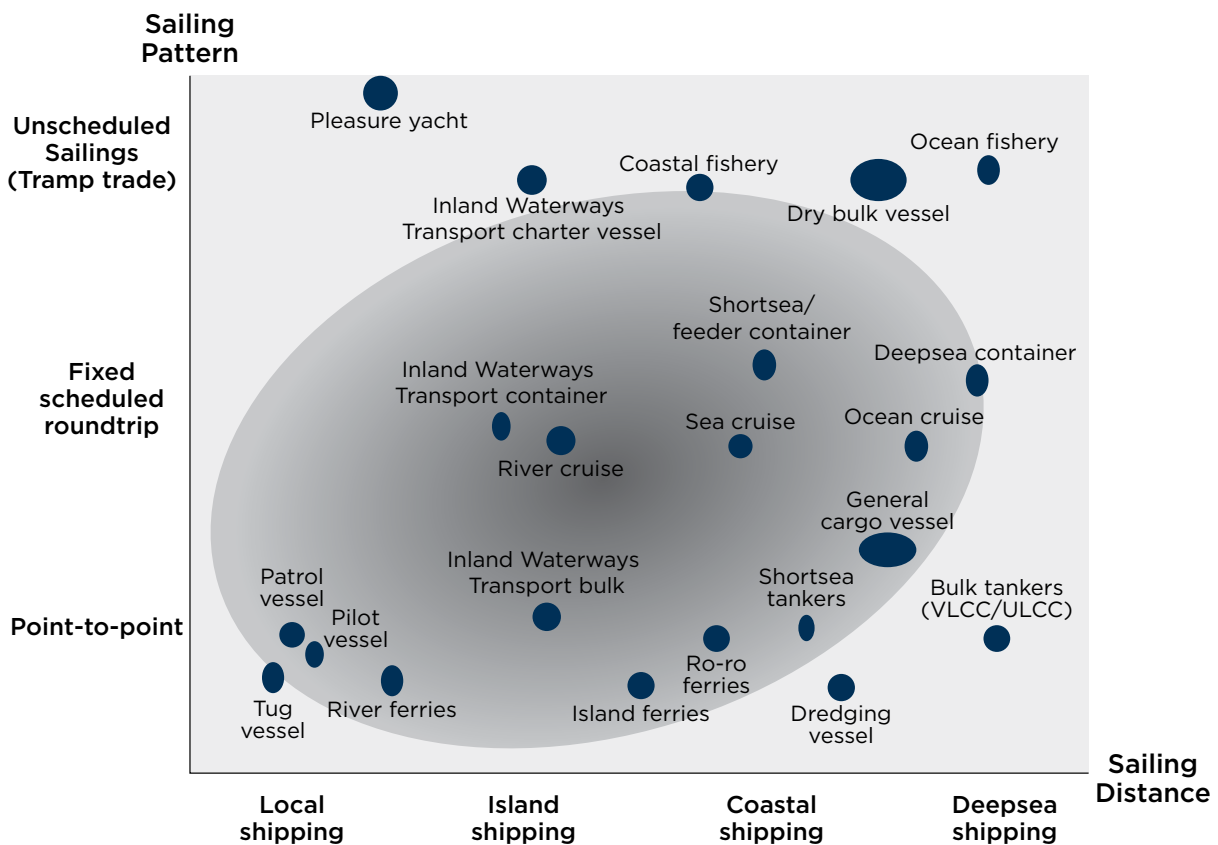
Sailing Pattern

Unscheduled Sailings (Tramp trade)

Fixed scheduled roundtrip

Point-to-point

Pleasure yacht

Coastal fishery

Ocean fishery

Inland Waterways Transport charter vessel

Dry bulk vessel

Shortsea/ feeder container

Deepsea container

Inland Waterways Transport container

Sea cruise

Ocean cruise

River cruise

General cargo vessel

Inland Waterways Transport bulk

Shortsea tankers

Bulk tankers (VLCC/ULCC)

Patrol vessel

Pilot vessel

Ro-ro ferries

Tug vessel

River ferries

Island ferries

Dredging vessel

Sailing Distance

Local shipping

Island shipping

Coastal shipping

Deepsea shipping